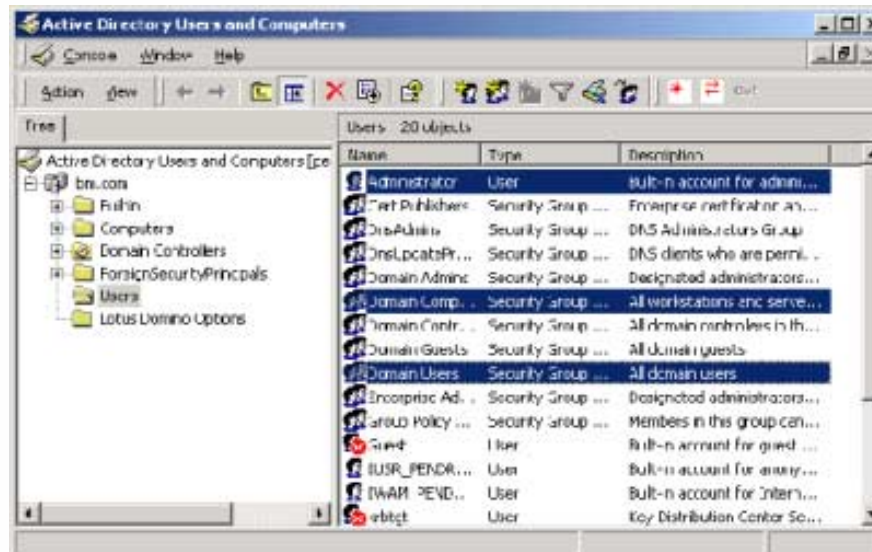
Active Directory Users and Computers

Console Window Help

Action View

Tree

Active Directory Users and Computers [pe
bm.com
Builtin
Computers
Domain Controllers
ForeignSecurityPrincipals
Users
Lotus Domino Options

Users 20 objects

| Name | Type | Description |
|---|---|---|
| Administrator | User | Built-in account for admini... |
| Cert Publishers | Security Group ... | Enterprise certification an... |
| DnsAdmins | Security Group ... | DNS Administrators Group |
| DnsUpdateProxy | Security Group ... | DNS clients who are permi... |
| Domain Admins | Security Group ... | Designated administrators... |
| Domain Comp... | Security Group ... | All workstations and serve... |
| Domain Contr... | Security Group ... | All domain controllers in th... |
| Domain Guests | Security Group ... | All domain guests |
| Domain Users | Security Group ... | All domain users |
| Enterprise Ad... | Security Group ... | Designated administrators... |
| Group Policy ... | Security Group ... | Members in this group can... |
| Guest | User | Built-in account for guest ... |
| IUSR_PENDR... | User | Built-in account for anony... |
| IWAM_PEND... | User | Built-in account for Intern... |
| krbtgt | User | Key Distribution Center Se... |